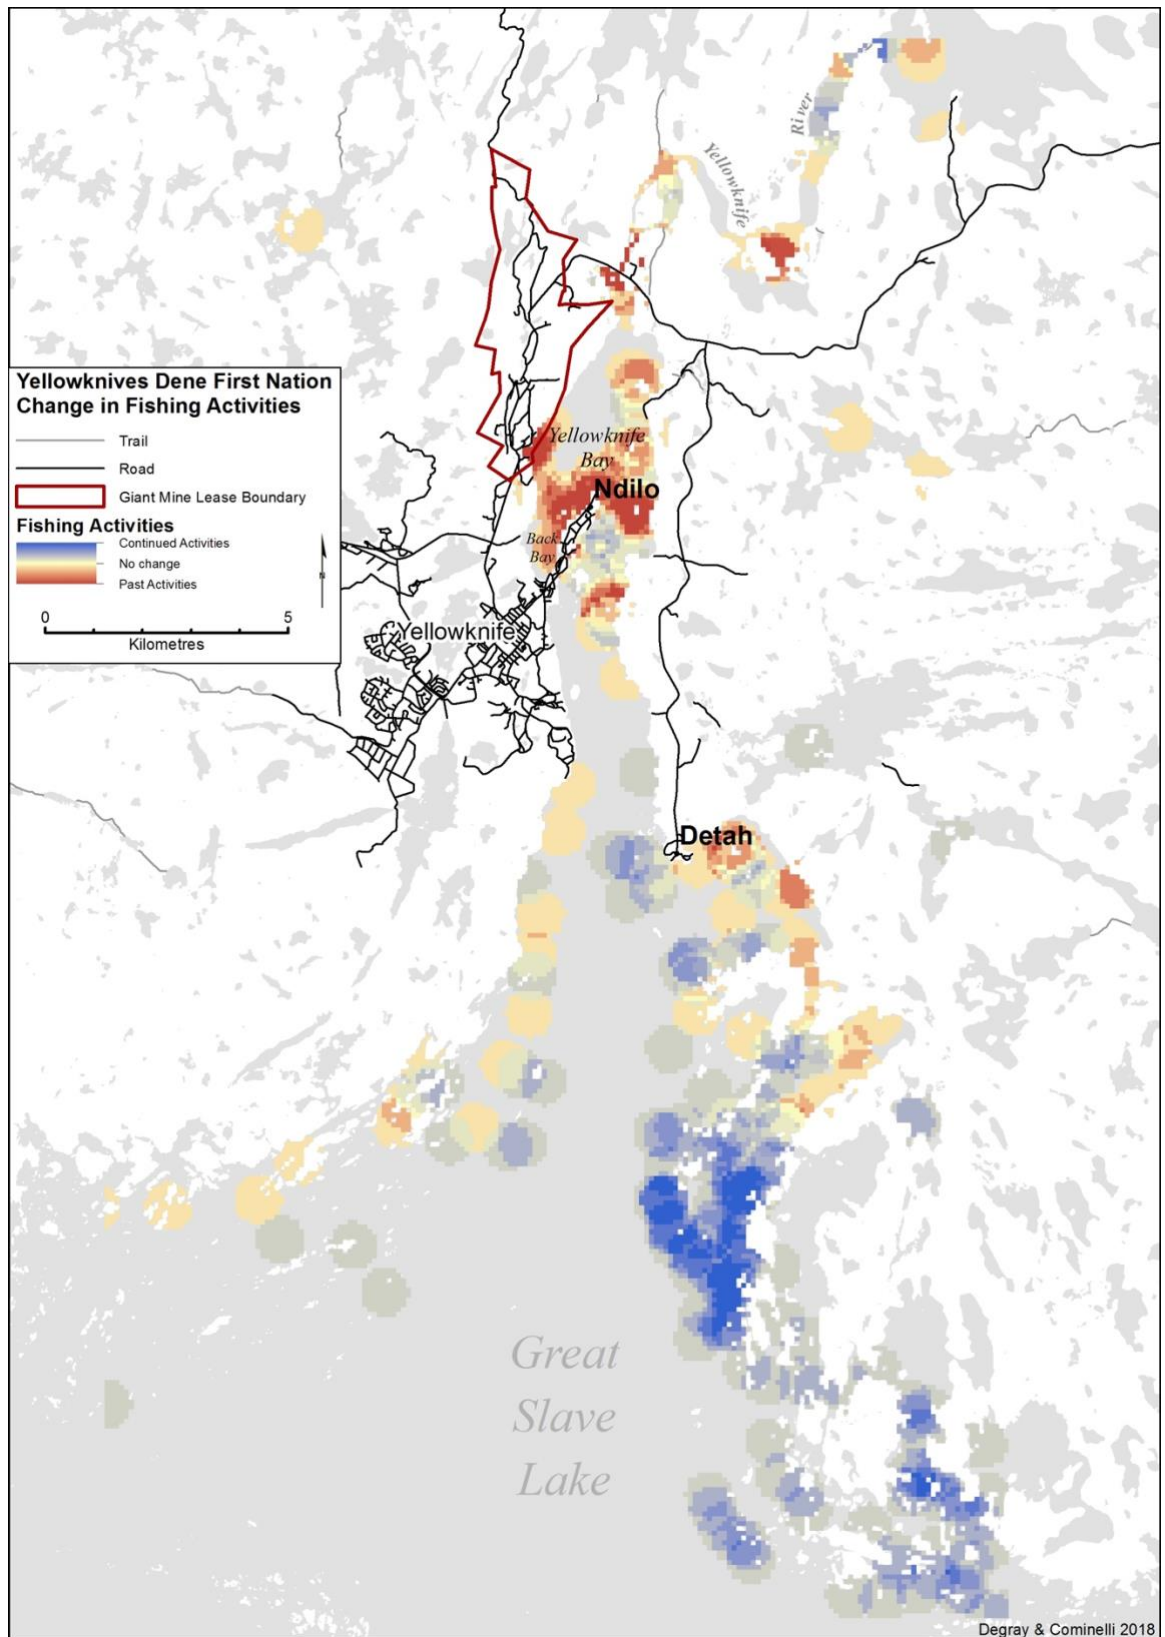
Yellowknives Dene First Nation
Change in Fishing Activities

Trail
Road
Giant Mine Lease Boundary

Fishing Activities
Continued Activities
No change
Past Activities

0
5
Kilometres

Yellowknife River
Yellowknife Bay
Ndilo
Back Bay
Yellowknife
Detah
Great Slave Lake

Degray & Cominelli 2018